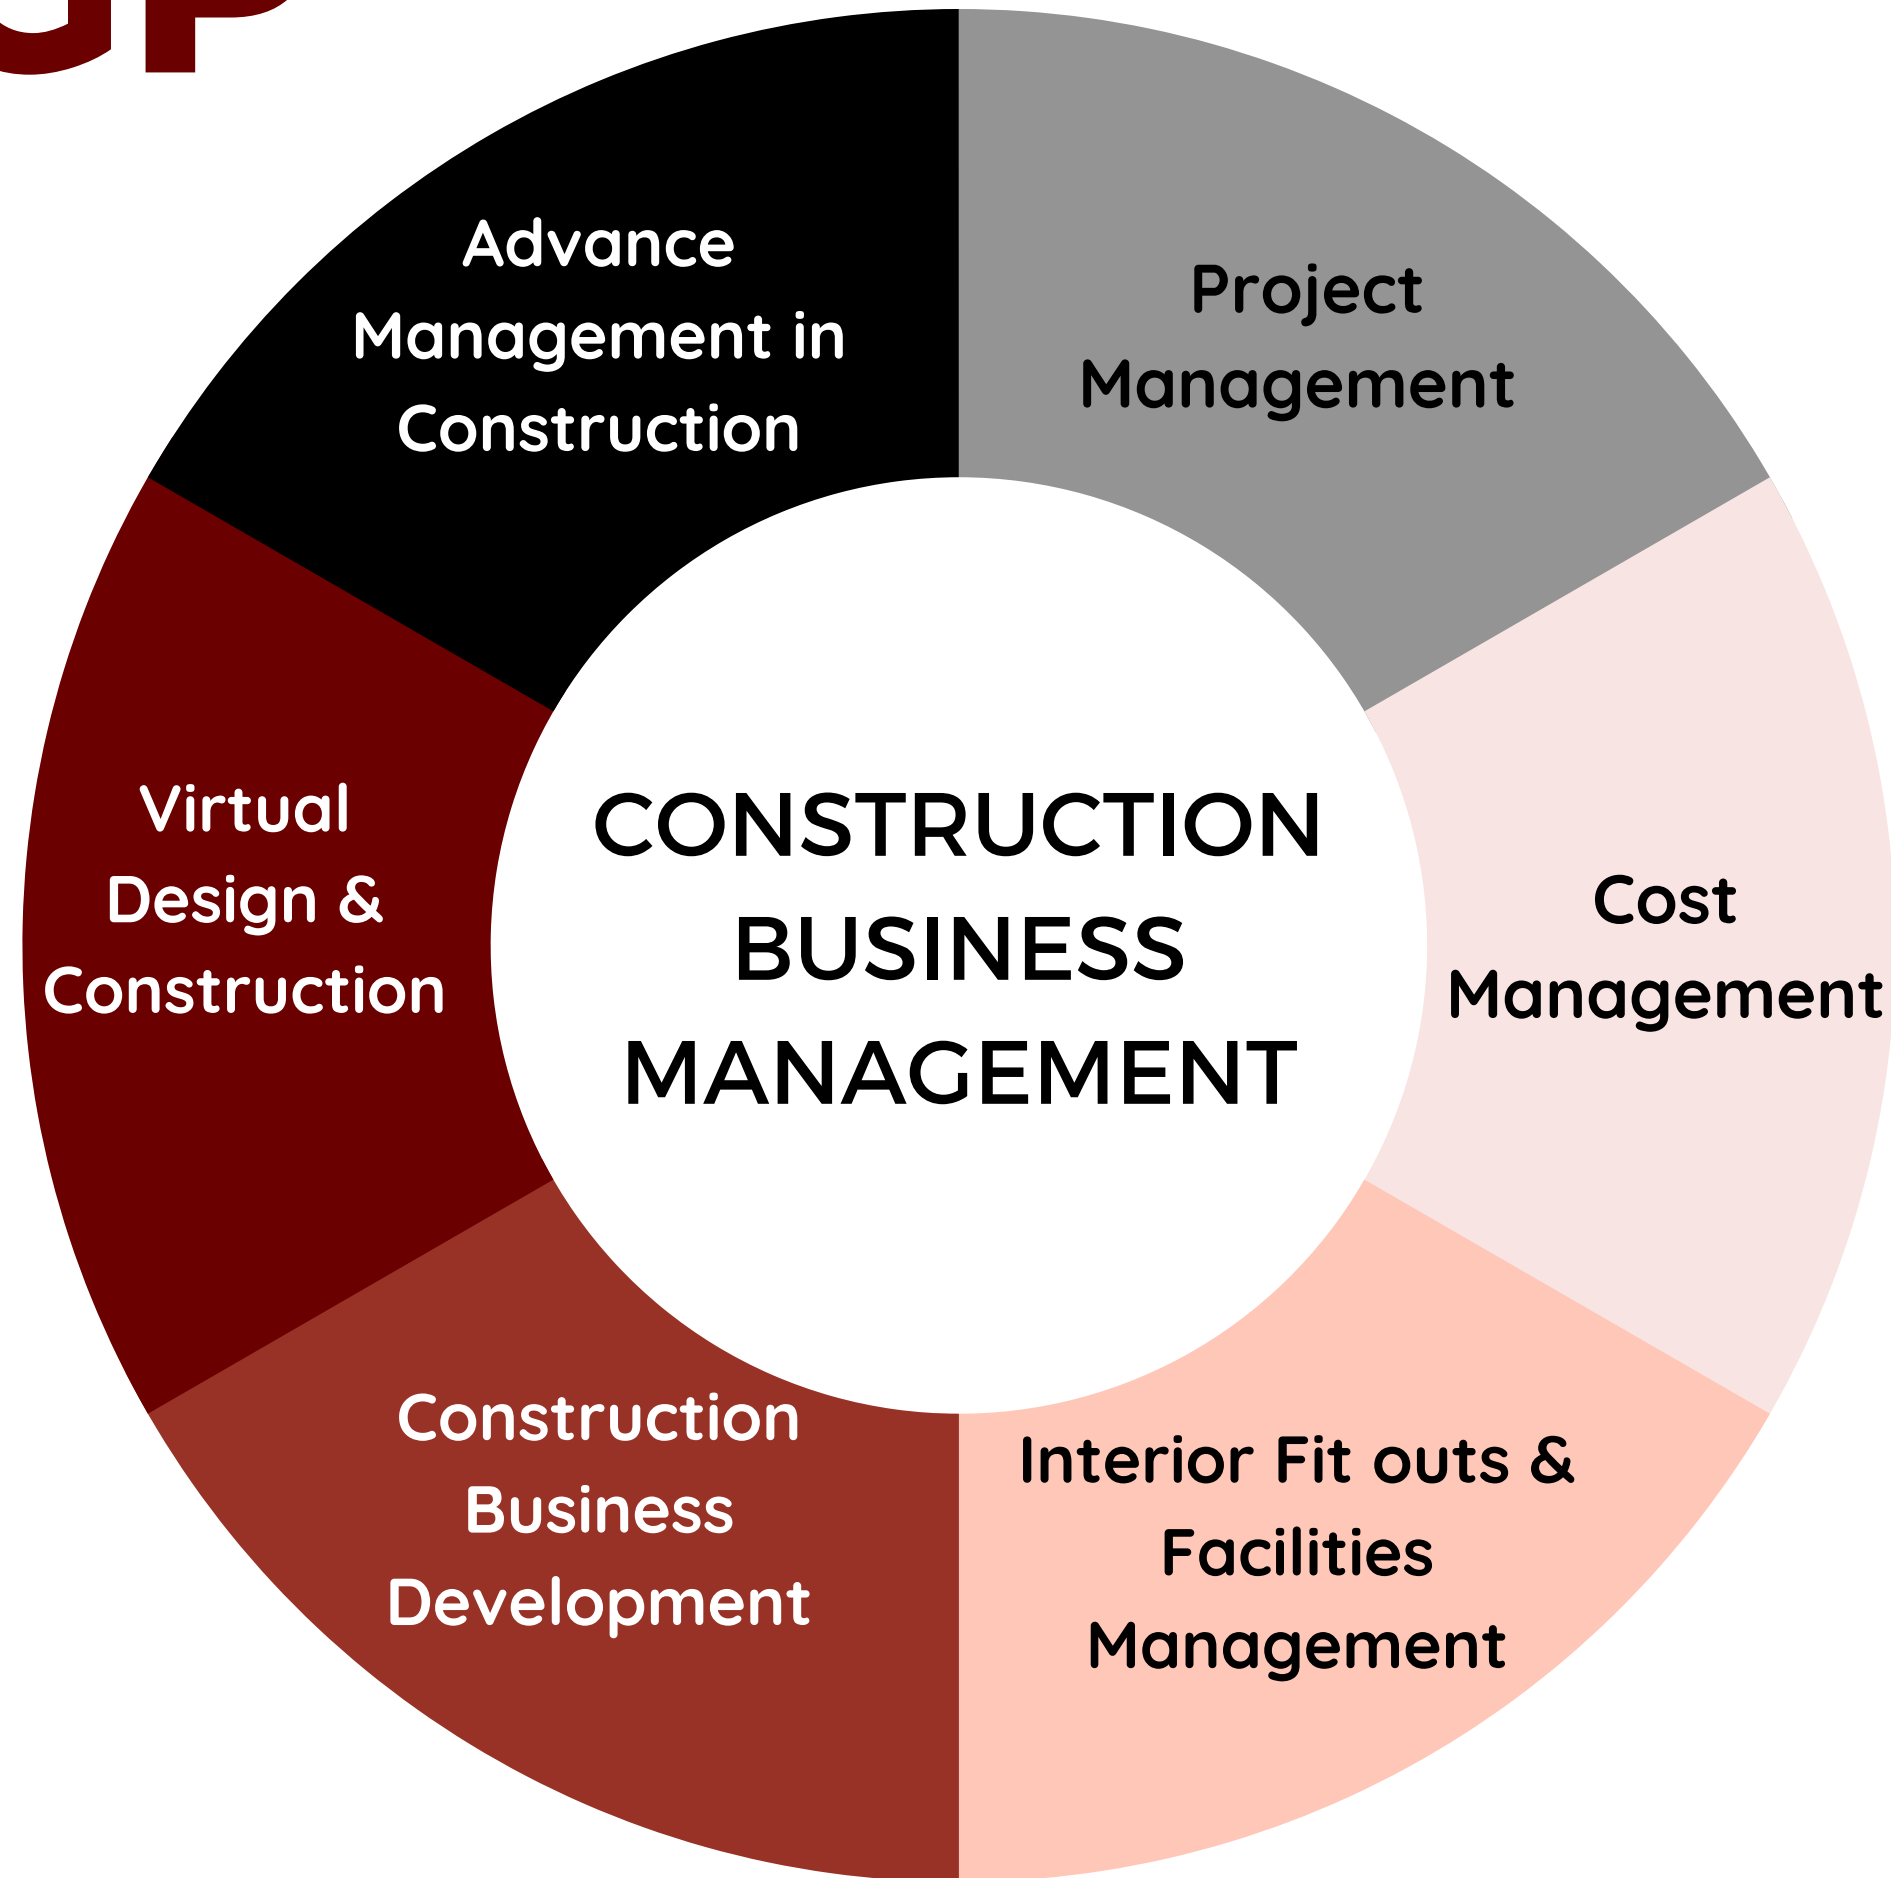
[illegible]

Advance Management in Construction

Project Management

Virtual Design & Construction

CONSTRUCTION BUSINESS MANAGEMENT

Cost Management

Construction Business Development

Interior Fit outs & Facilities Management